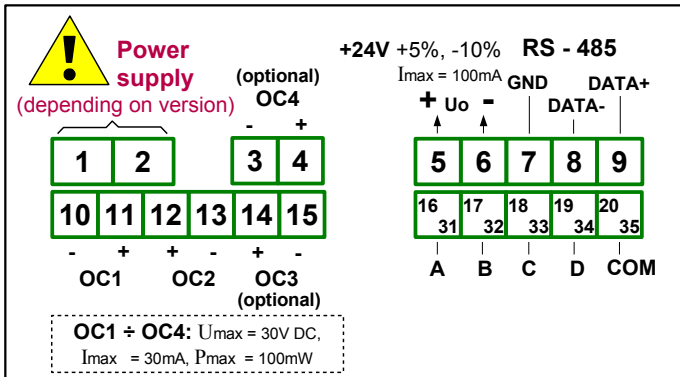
Power supply
(depending on version)

(optional)
OC4
- +

+24V +5%, -10%
Imax = 100mA

RS - 485

GND
DATA+
DATA-

+ Uo -

1 2 3 4

5 6 7 8 9

10 11 12 13 14 15

16 31
17 32
18 33
19 34
20 35

- + + - + -
OC1 OC2 OC3
(optional)

A B C D COM

OC1 ÷ OC4: Umax = 30V DC,
Imax = 30mA, Pmax = 100mW